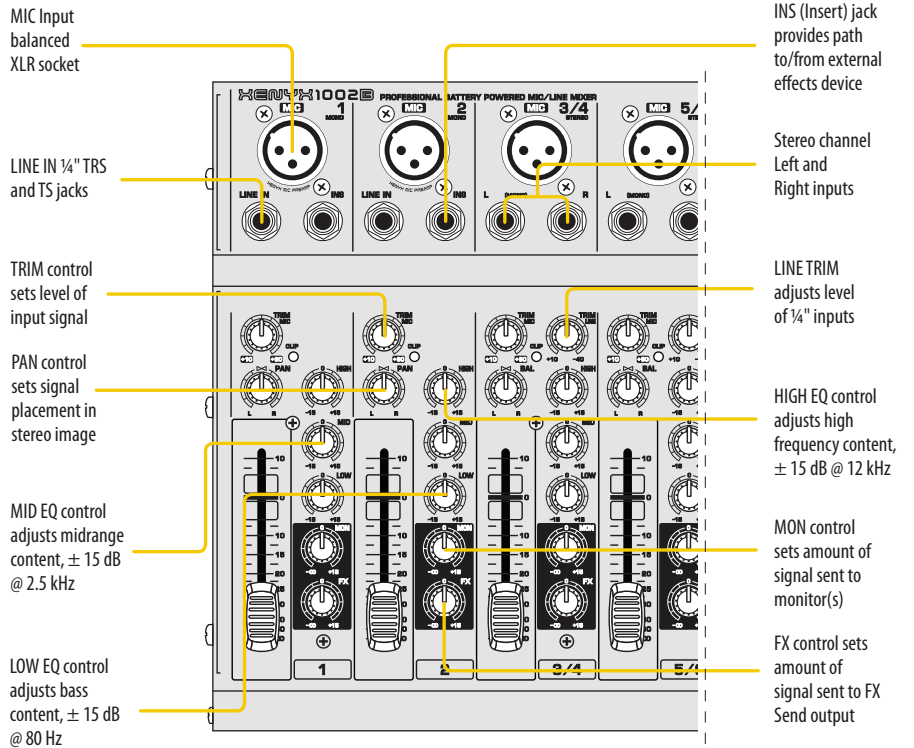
MIC Input balanced XLR socket

LINE IN ¼" TRS and TS jacks

TRIM control sets level of input signal

PAN control sets signal placement in stereo image

MID EQ control adjusts midrange content, $\pm$ 15 dB @ 2.5 kHz

LOW EQ control adjusts bass content, $\pm$ 15 dB @ 80 Hz

INS (Insert) jack provides path to/from external effects device

Stereo channel Left and Right inputs

LINE TRIM adjusts level of ¼" inputs

HIGH EQ control adjusts high frequency content, $\pm$ 15 dB @ 12 kHz

MON control sets amount of signal sent to monitor(s)

FX control sets amount of signal sent to FX Send output

XENYX 1002B PROFESSIONAL BATTERY POWERED MIC/LINE MIXER

MIC 1 MONO
MIC 2 MONO
MIC 3/4 STEREO
MIC 5/

LINE IN INS
LINE IN INS
L R
L (MONO)

TRIM MIC CLIP +10 +60
PAN L R
HIGH -15 +15
MID -15 +15
LOW -15 +15
MON -∞ +15
FX -∞ +15
BAL
LINE +15 -40

10 5 0 5 10 15 20 30 40 60

1 2 3/4 5/